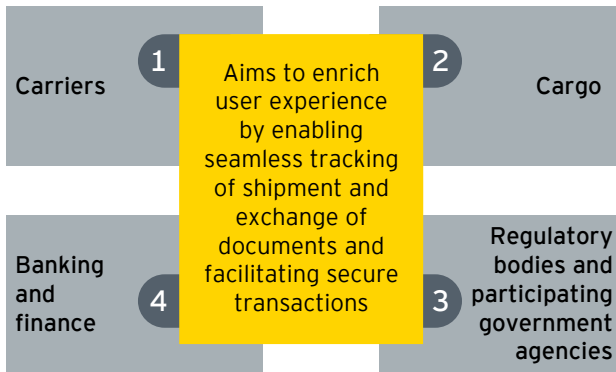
1
Carriers

Aims to enrich user experience by enabling seamless tracking of shipment and exchange of documents and facilitating secure transactions

2
Cargo

4
Banking and finance

3
Regulatory bodies and participating government agencies